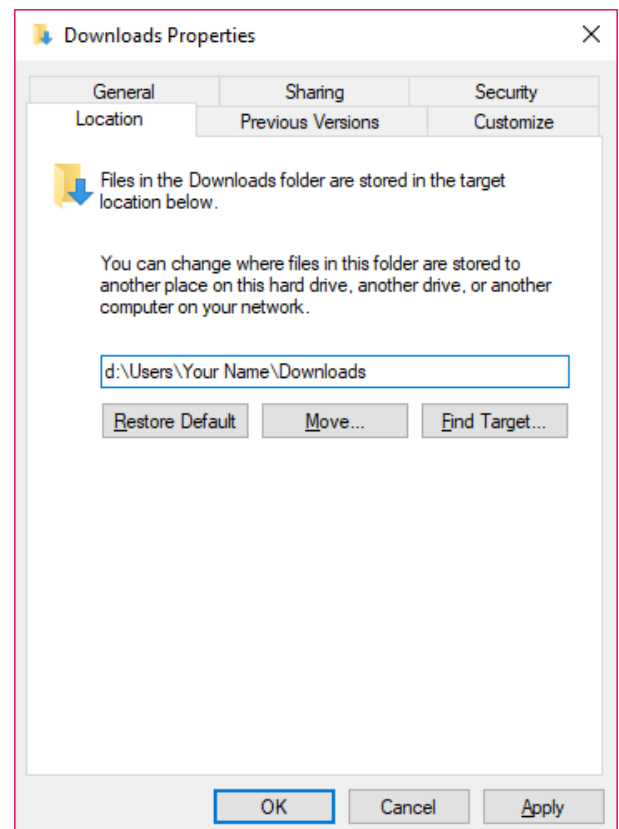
Downloads Properties

General
Sharing
Security
Location
Previous Versions
Customize

Files in the Downloads folder are stored in the target location below.

You can change where files in this folder are stored to another place on this hard drive, another drive, or another computer on your network.

d:\Users\Your Name\Downloads

Restore Default
Move...
Find Target...

OK
Cancel
Apply